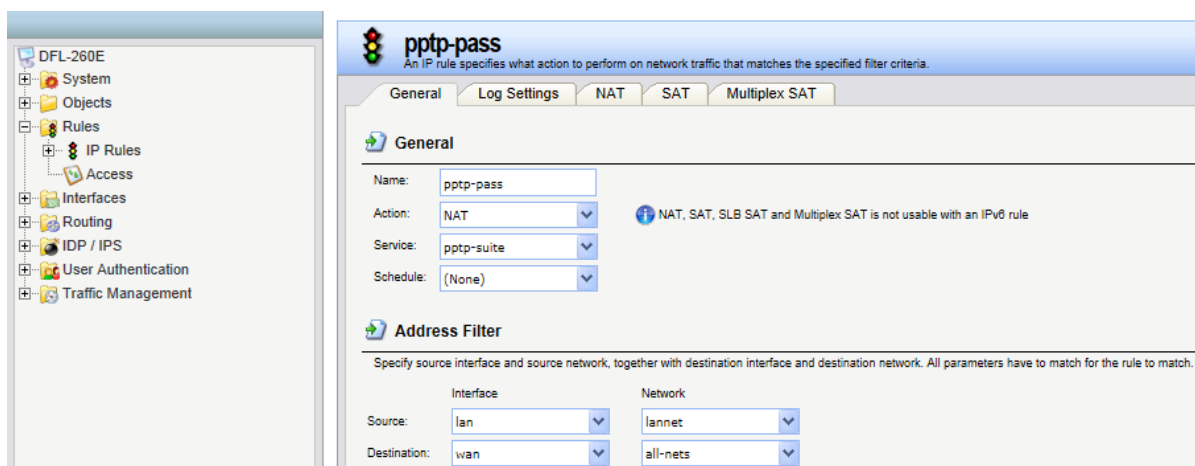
DFL-260E
System
Objects
Rules
IP Rules
Access
Interfaces
Routing
IDP / IPS
User Authentication
Traffic Management

pptp-pass
An IP rule specifies what action to perform on network traffic that matches the specified filter criteria.

General | Log Settings | NAT | SAT | Multiplex SAT

General

Name: pptp-pass
Action: NAT
NAT, SAT, SLB SAT and Multiplex SAT is not usable with an IPv6 rule
Service: pptp-suite
Schedule: (None)

Address Filter

Specify source interface and source network, together with destination interface and destination network. All parameters have to match for the rule to match.

| | Interface | Network |
|---|---|---|
| Source: | lan | lannet |
| Destination: | wan | all-nets |